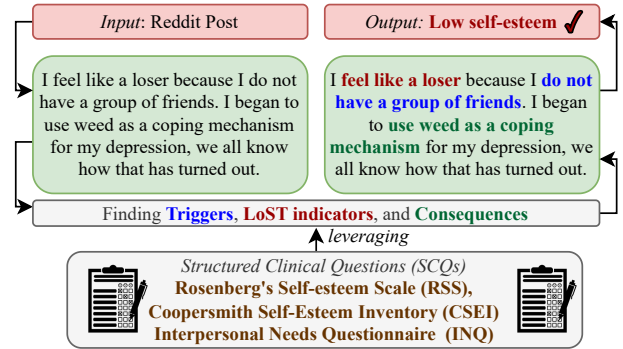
*Input*: Reddit Post

*Output:* **Low self-esteem**

I feel like a loser because I do not have a group of friends. I began to use weed as a coping mechanism for my depression, we all know how that has turned out.

I **feel like a loser** because I **do not have a group of friends**. I began to **use weed as a coping mechanism** for my depression, we all know how that has turned out.

Finding **Triggers**, **LoST indicators**, and **Consequences**

*leveraging*

*Structured Clinical Questions (SCQs)*

**Rosenberg's Self-esteem Scale (RSS)**

**Coopersmith Self-Esteem Inventory (CSEI)**

**Interpersonal Needs Questionnaire (INQ)**